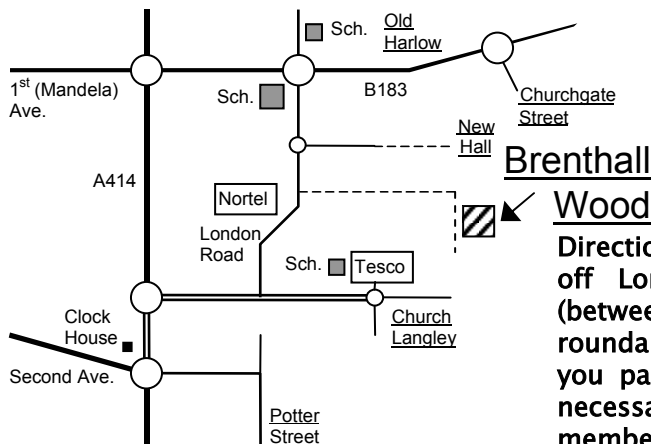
Sch. Old Harlow

1$^{st}$ (Mandela) Ave.

Sch.

B183

Churchgate Street

New Hall

Brenthall

A414

Nortel

Wood

London Road

Sch.

Tesco

Directio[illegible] off Lon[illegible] (betwee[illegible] rounda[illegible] you pa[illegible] necessa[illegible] membe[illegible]

Clock House

Church Langley

Second Ave.

Potter Street